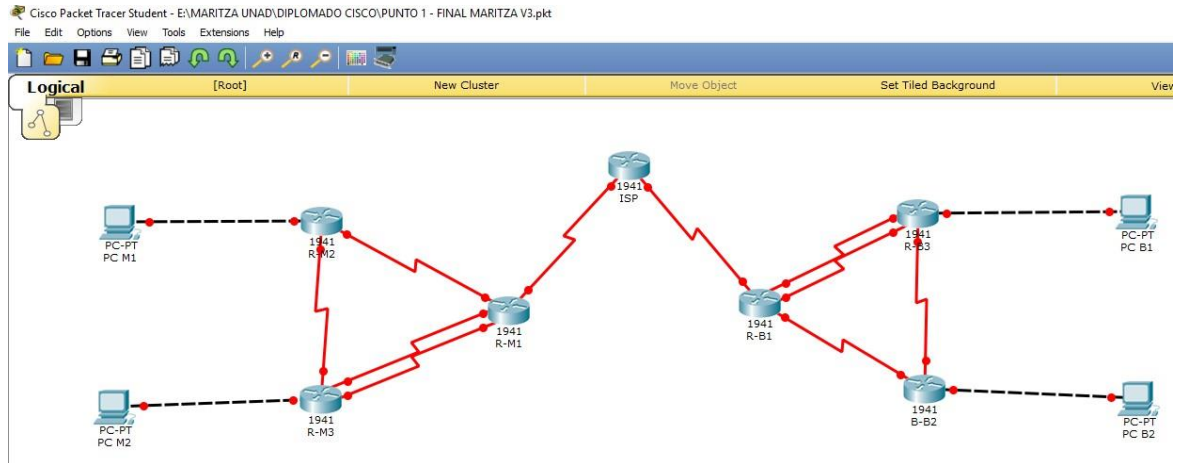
Cisco Packet Tracer Student - E:\MARITZA UNAD\DIPLOMADO CISCO\PUNTO 1 - FINAL MARITZA V3.pkt

File Edit Options View Tools Extensions Help

Logical [Root] New Cluster Move Object Set Tiled Background Viev

1941
ISP

PC-PT
PC M1

1941
R-M2

1941
R-M1

1941
R-B1

1941
R-B3

PC-PT
PC B1

PC-PT
PC M2

1941
R-M3

1941
B-B2

PC-PT
PC B2